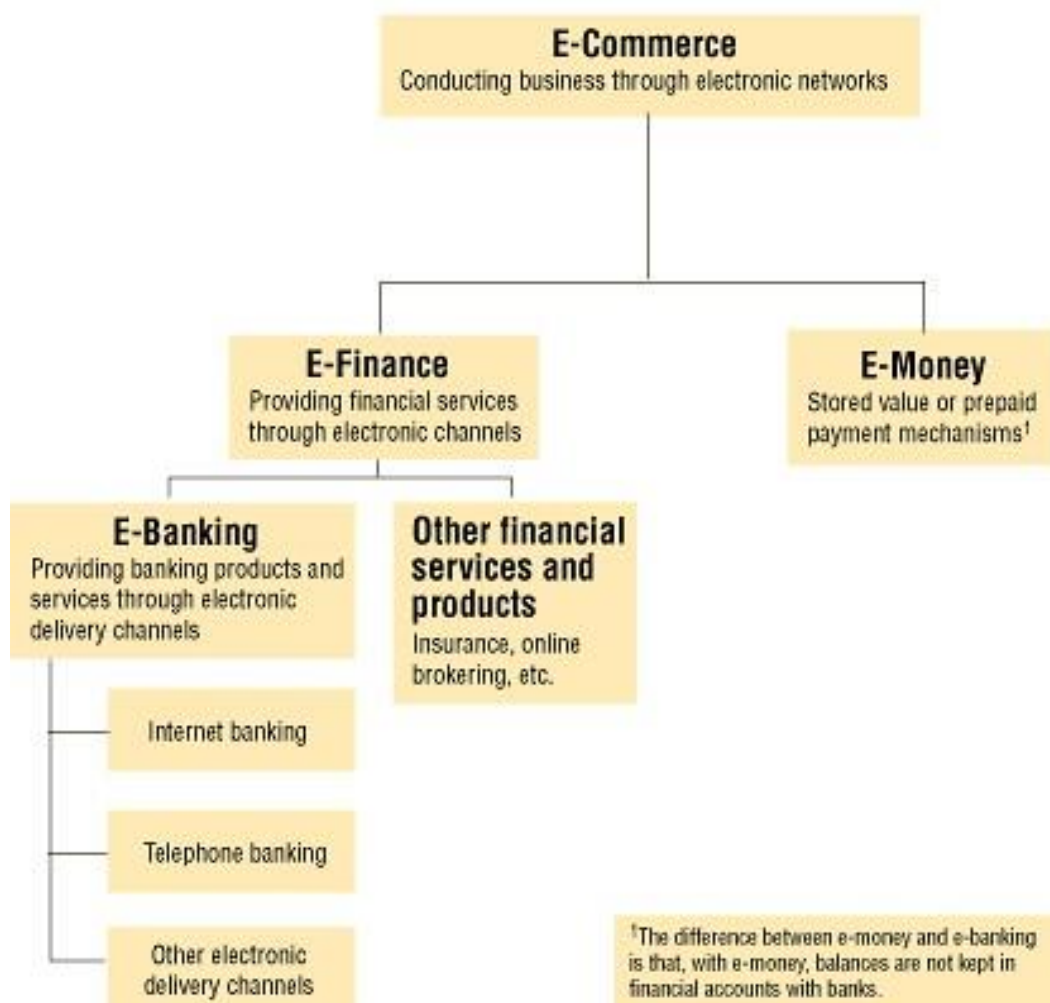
E-Commerce
Conducting business through electronic networks

E-Finance
Providing financial services through electronic channels

E-Money
Stored value or prepaid payment mechanisms$^1$

E-Banking
Providing banking products and services through electronic delivery channels

Other financial services and products
Insurance, online brokering, etc.

Internet banking

Telephone banking

Other electronic delivery channels

$^1$The difference between e-money and e-banking is that, with e-money, balances are not kept in financial accounts with banks.